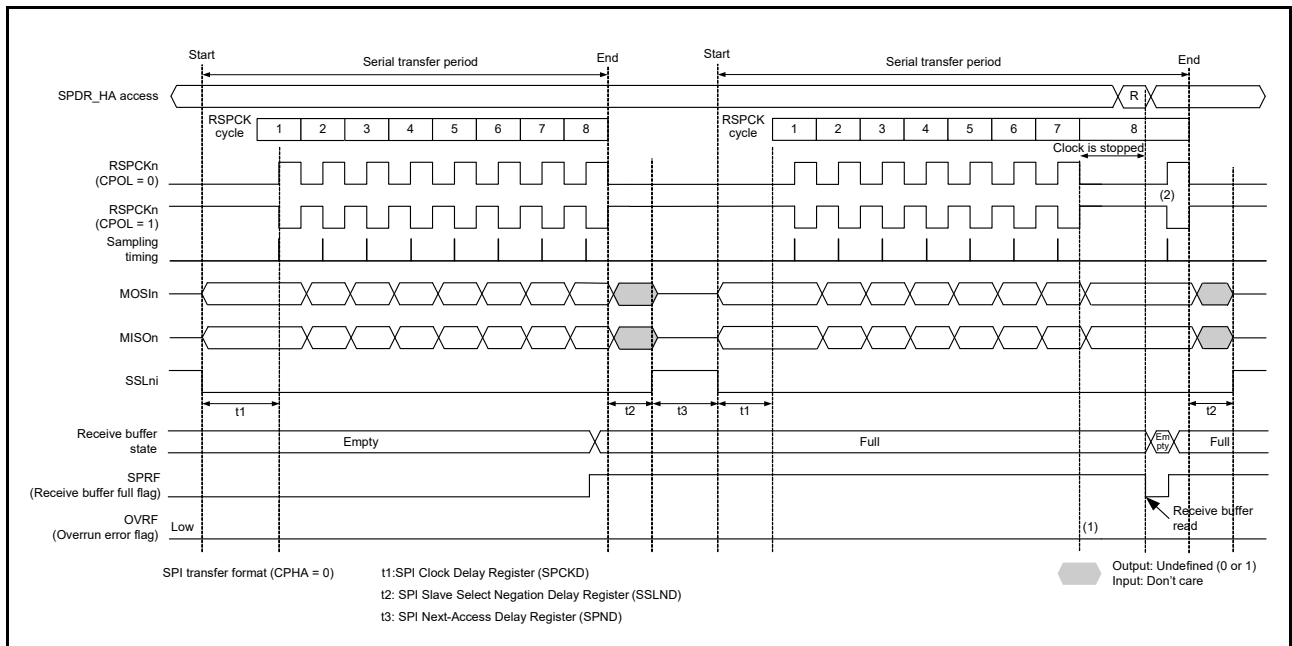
Start

Serial transfer period

End

Start

Serial transfer period

End

SPDR_HA access

R

RSPCK cycle

1 2 3 4 5 6 7 8

RSPCK cycle

1 2 3 4 5 6 7 8

Clock is stopped

RSPCKn (CPOL = 0)

(2)

RSPCKn (CPOL = 1)

Sampling timing

MOSIn

MISOn

SSLni

t1

t2

t3

t1

t2

Receive buffer state

Empty

Full

Empty

Full

SPRF (Receive buffer full flag)

Receive buffer read

OVRF (Overrun error flag)

Low

(1)

SPI transfer format (CPHA = 0)

t1:SPI Clock Delay Register (SPCKD)

t2: SPI Slave Select Negation Delay Register (SSLND)

t3: SPI Next-Access Delay Register (SPND)

Output: Undefined (0 or 1)
Input: Don't care